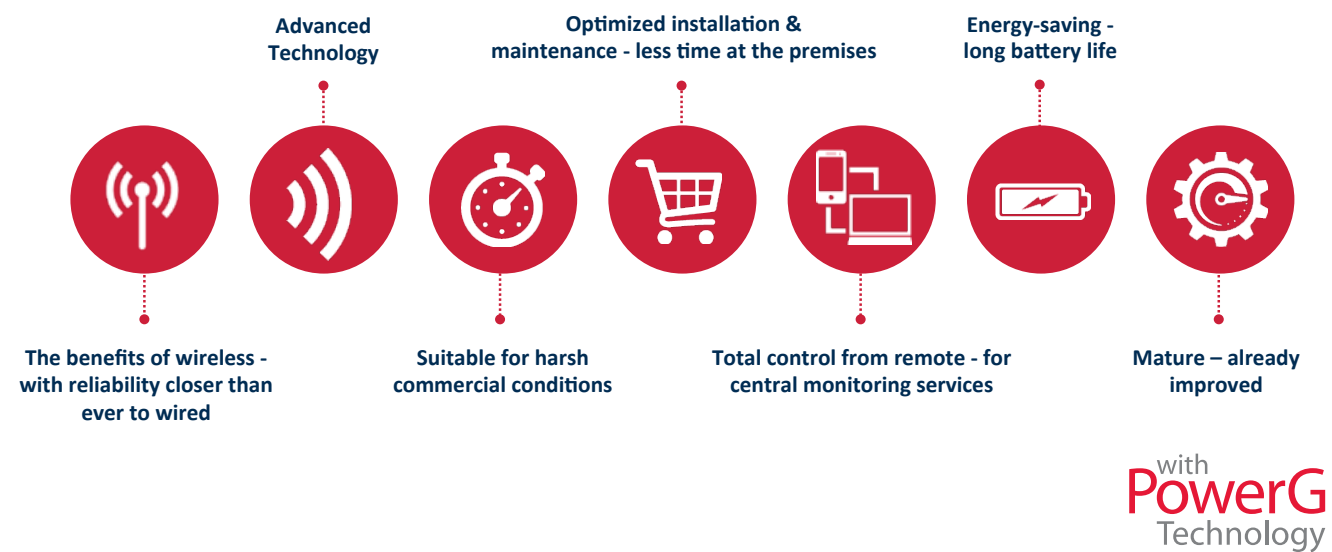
Advanced Technology

Optimized installation & maintenance - less time at the premises

Energy-saving - long battery life

The benefits of wireless - with reliability closer than ever to wired

Suitable for harsh commercial conditions

Total control from remote - for central monitoring services

Mature – already improved

with PowerG Technology